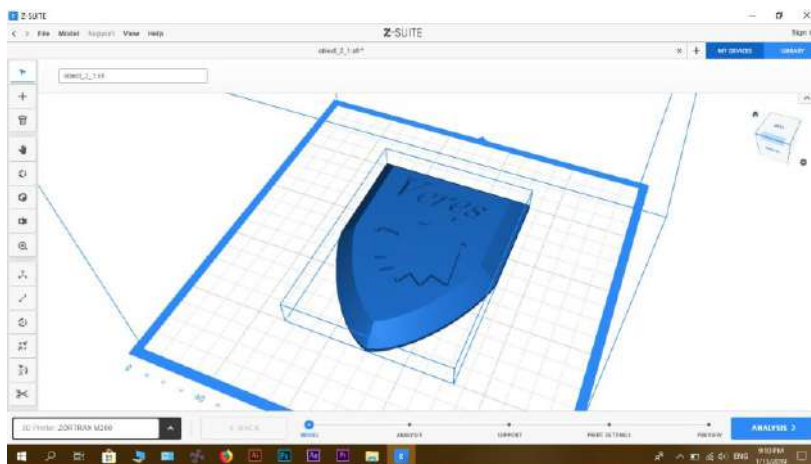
Z-SUITE

File Model Support View Help

Z-SUITE

object_2_1.stl*

MY DEVICES

LIBRARY

object_2_1.stl

Sign

Verus

3D Printer: ZORTRAX M200

< BACK

MODEL

ANALYSIS

SUPPORT

PRINT SETTINGS

PREVIEW

ANALYSIS >

ENG

9:10 PM